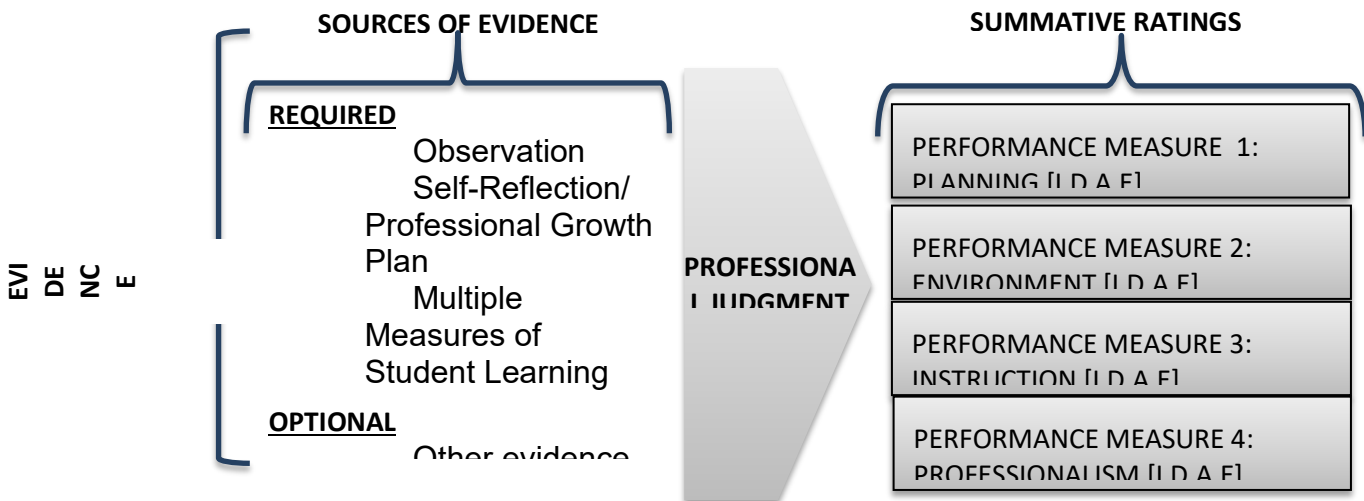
SOURCES OF EVIDENCE

SUMMATIVE RATINGS

EVI DE NC E

REQUIRED

Observation

Self-Reflection/ Professional Growth Plan

Multiple Measures of Student Learning

OPTIONAL

Other evidence

PROFESSIONA L JUDGMENT

PERFORMANCE MEASURE 1: PLANNING [I D A E]

PERFORMANCE MEASURE 2: ENVIRONMENT [I D A E]

PERFORMANCE MEASURE 3: INSTRUCTION [I D A E]

PERFORMANCE MEASURE 4: PROFESSIONALISM [I D A E]